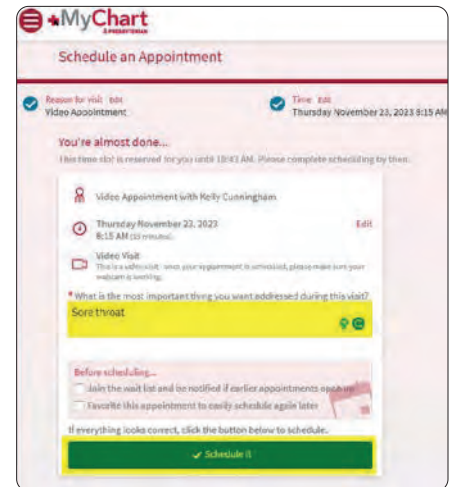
MyChart
&PRESBYTERIAN

Schedule an Appointment

Reason for visit Edit
Video Appointment

Time Edit
Thursday November 23, 2023 8:15 AM

You're almost done...
This time slot is reserved for you until 10:43 AM. Please complete scheduling by then.

Video Appointment with Kelly Cunningham

Thursday November 23, 2023
8:15 AM (15 minutes)

Edit

Video Visit
This is a video visit. Once your appointment is scheduled, please make sure your webcam is working.

* What is the most important thing you want addressed during this visit?
Sore throat

Before scheduling...
Join the wait list and be notified if earlier appointments open up
Favorite this appointment to easily schedule again later

If everything looks correct, click the button below to schedule.

Schedule It